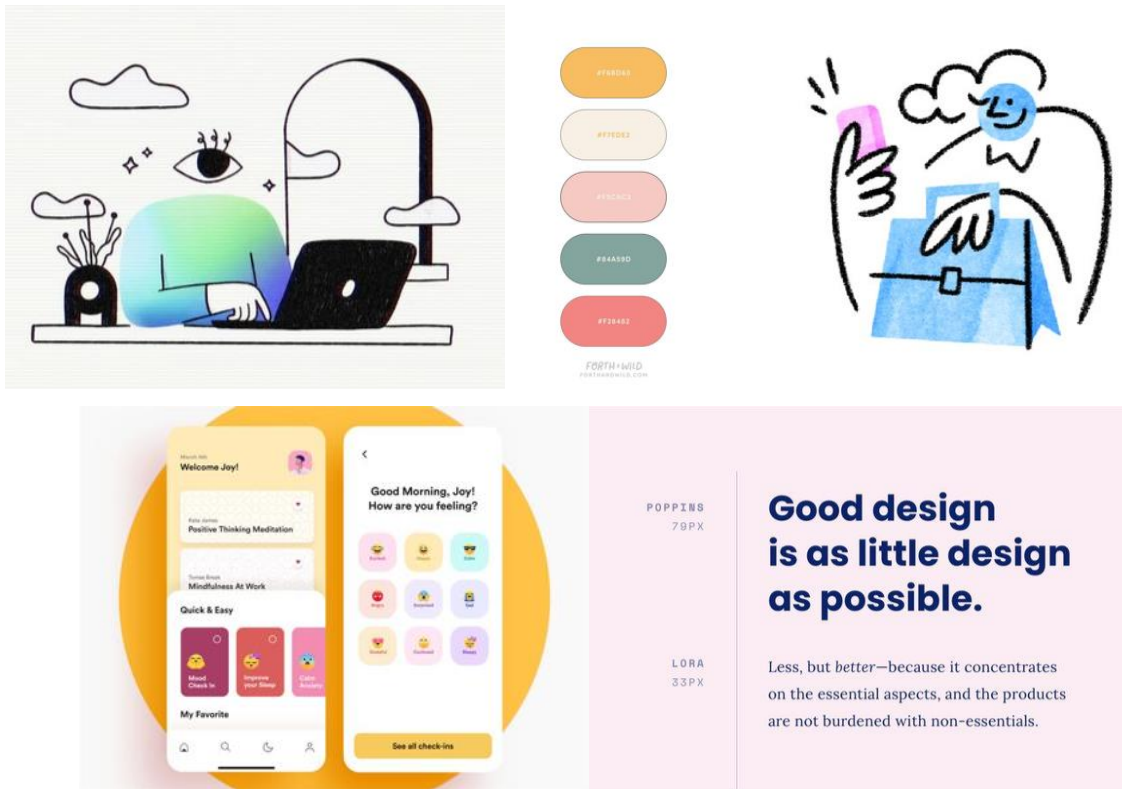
#F6BD60

#F7EDE2

#F5CAC3

#84A59D

#F28482

FORTH + WILD
FORTHANDWILD.COM

March 9th
Welcome Joy!

Kate James
Positive Thinking Meditation

Tomas Sneak
Mindfulness At Work

Quick & Easy

Mood Check In

Improve your Sleep

Calm Anxiety

My Favorite

Good Morning, Joy!
How are you feeling?

See all check-ins

POPPINS
79PX

Good design is as little design as possible.

LORA
33PX

Less, but *better*—because it concentrates on the essential aspects, and the products are not burdened with non-essentials.